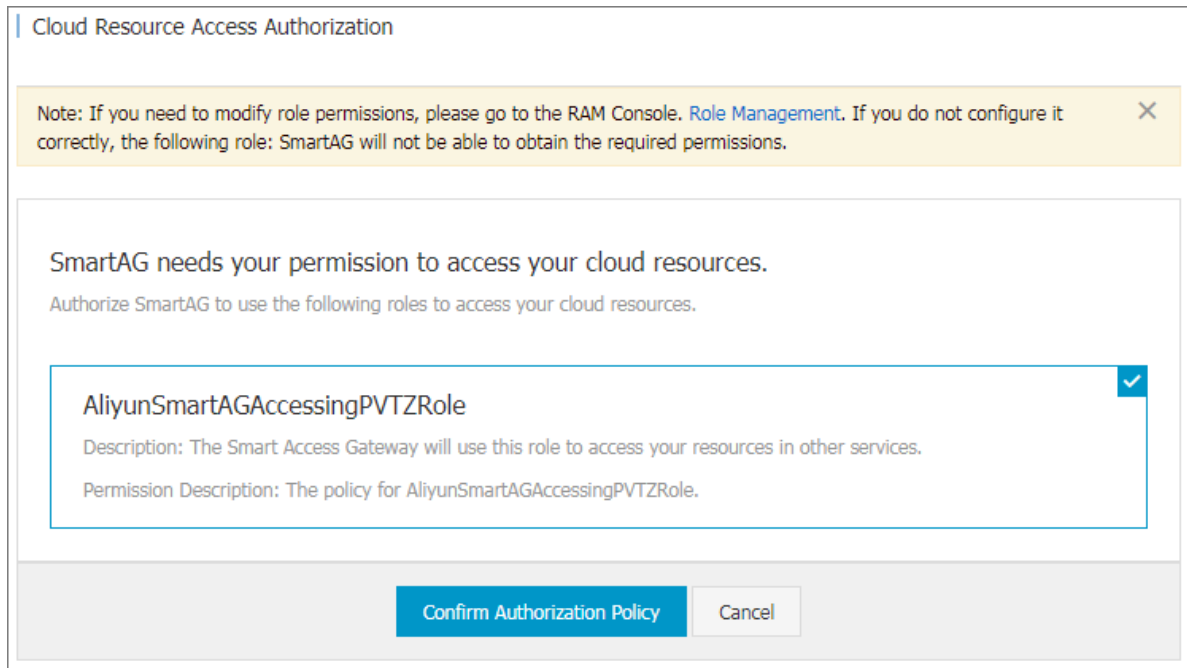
Cloud Resource Access Authorization

Note: If you need to modify role permissions, please go to the RAM Console. Role Management. If you do not configure it correctly, the following role: SmartAG will not be able to obtain the required permissions.

SmartAG needs your permission to access your cloud resources.

Authorize SmartAG to use the following roles to access your cloud resources.

AliyunSmartAGAccessingPVTZRole

Description: The Smart Access Gateway will use this role to access your resources in other services.

Permission Description: The policy for AliyunSmartAGAccessingPVTZRole.

Confirm Authorization Policy

Cancel